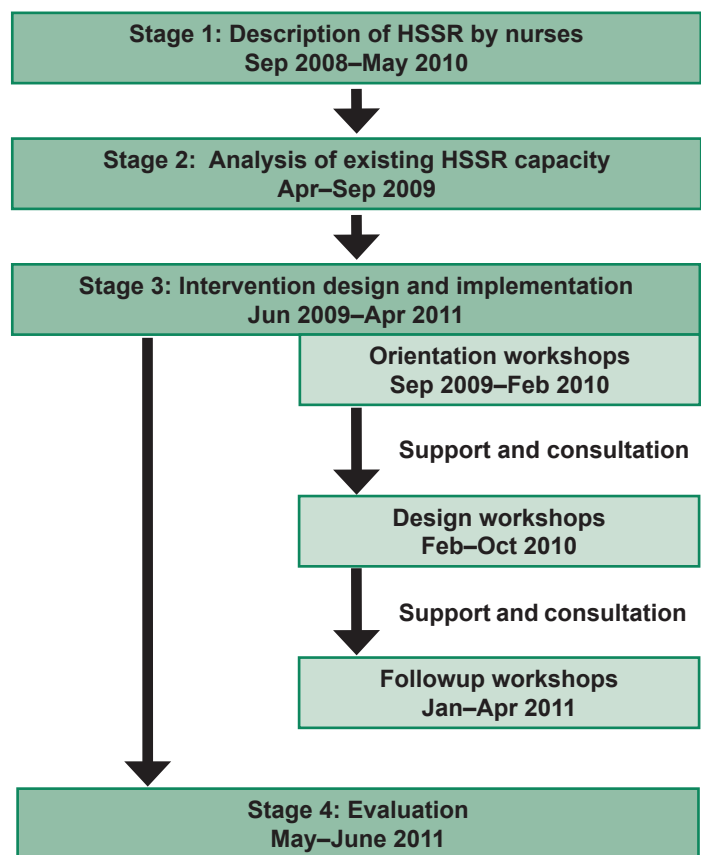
Stage 1: Description of HSSR by nurses
Sep 2008–May 2010

Stage 2: Analysis of existing HSSR capacity
Apr–Sep 2009

Stage 3: Intervention design and implementation
Jun 2009–Apr 2011

Orientation workshops
Sep 2009–Feb 2010

Support and consultation

Design workshops
Feb–Oct 2010

Support and consultation

Followup workshops
Jan–Apr 2011

Stage 4: Evaluation
May–June 2011